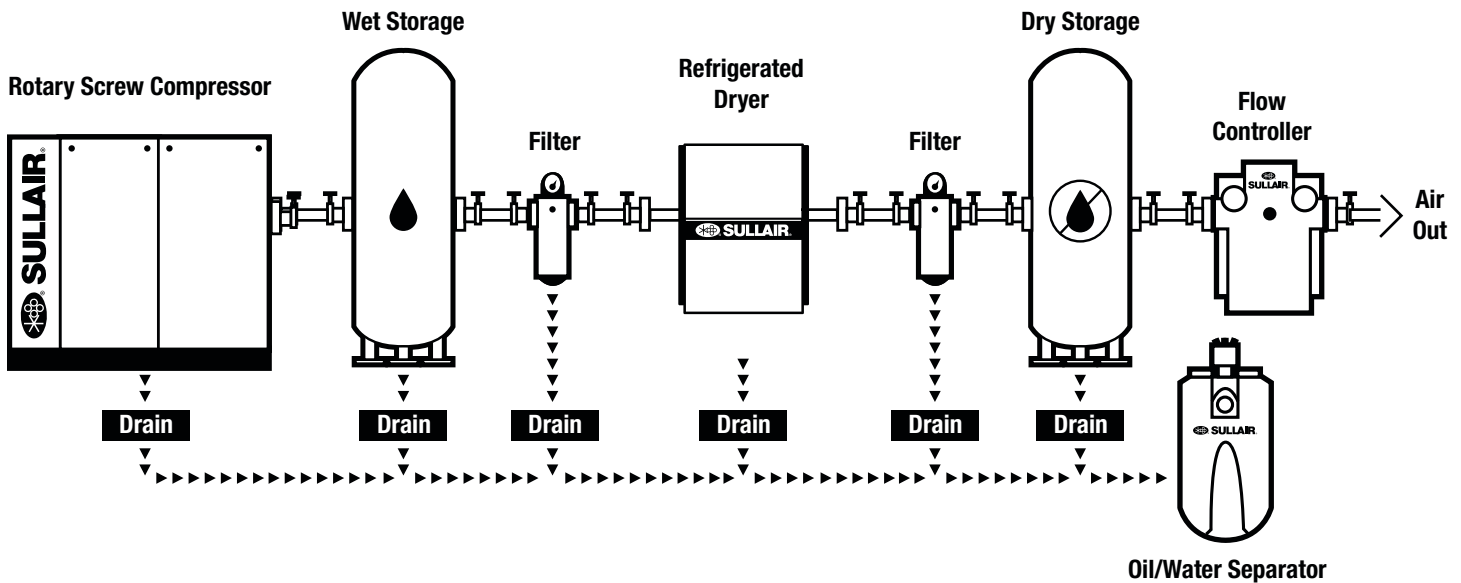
Rotary Screw Compressor

SULLAIR

Wet Storage

Filter

Refrigerated Dryer

SULLAIR

Filter

Dry Storage

Flow Controller

SULLAIR

Air Out

Drain

Drain

Drain

Drain

Drain

Drain

SULLAIR

Oil/Water Separator